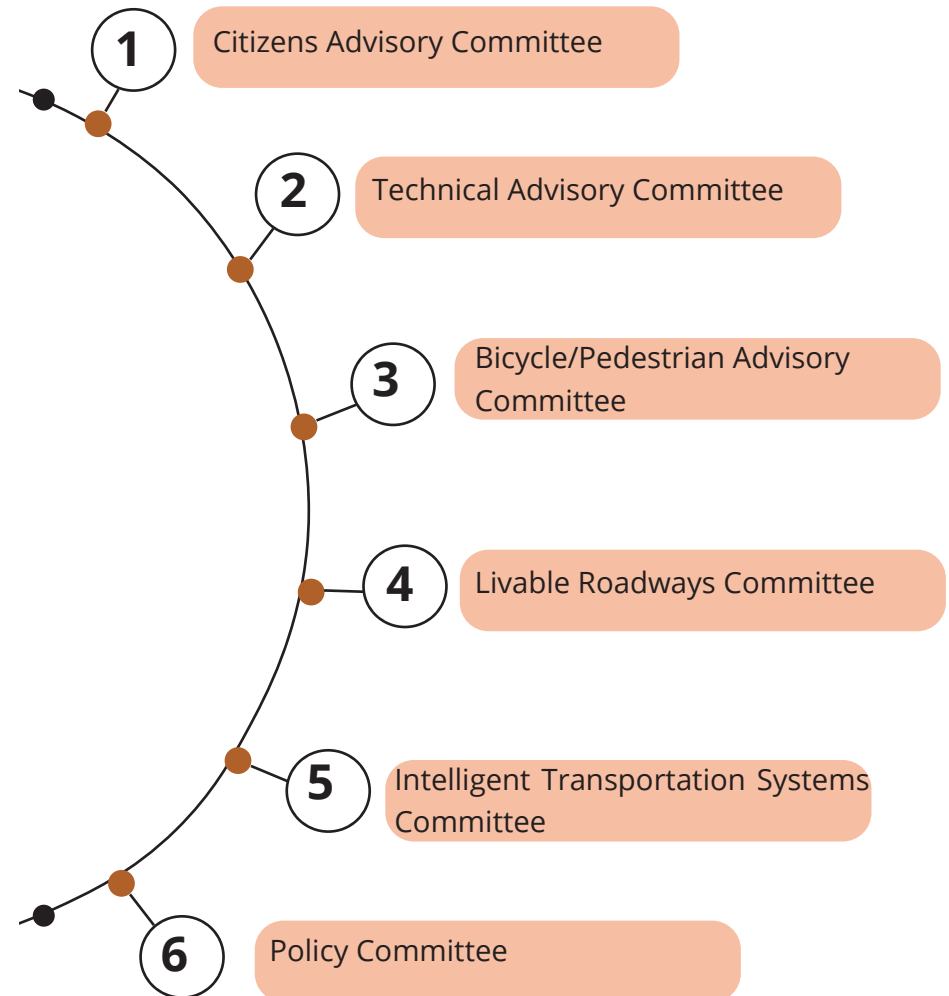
1
Citizens Advisory Committee

2
Technical Advisory Committee

3
Bicycle/Pedestrian Advisory Committee

4
Livable Roadways Committee

5
Intelligent Transportation Systems Committee

6
Policy Committee